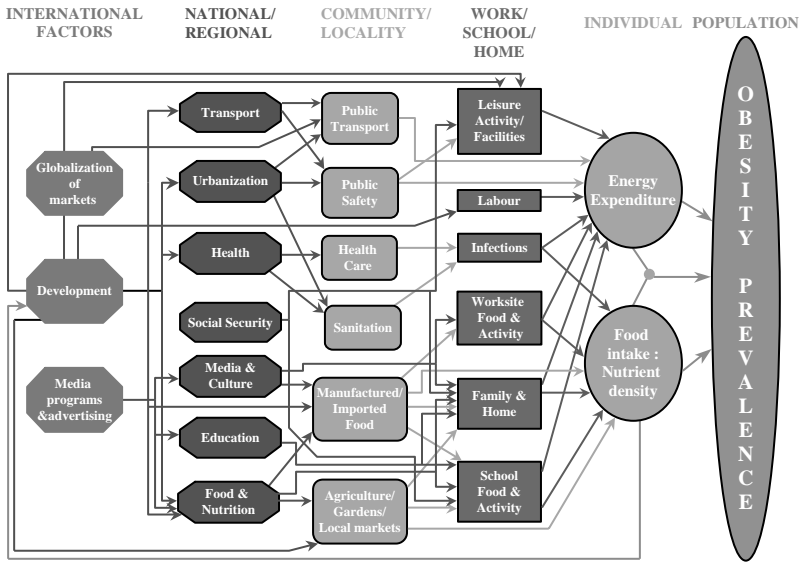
INTERNATIONAL FACTORS

NATIONAL/ REGIONAL

COMMUNITY/ LOCALITY

WORK/ SCHOOL/ HOME

INDIVIDUAL

POPULATION

Globalization of markets

Development

Media programs &advertising

Transport

Urbanization

Health

Social Security

Media & Culture

Education

Food & Nutrition

Public Transport

Public Safety

Health Care

Sanitation

Manufactured/ Imported Food

Agriculture/ Gardens/ Local markets

Leisure Activity/ Facilities

Labour

Infections

Worksite Food & Activity

Family & Home

School Food & Activity

Energy Expenditure

Food intake : Nutrient density

OBESITY PREVALENCE